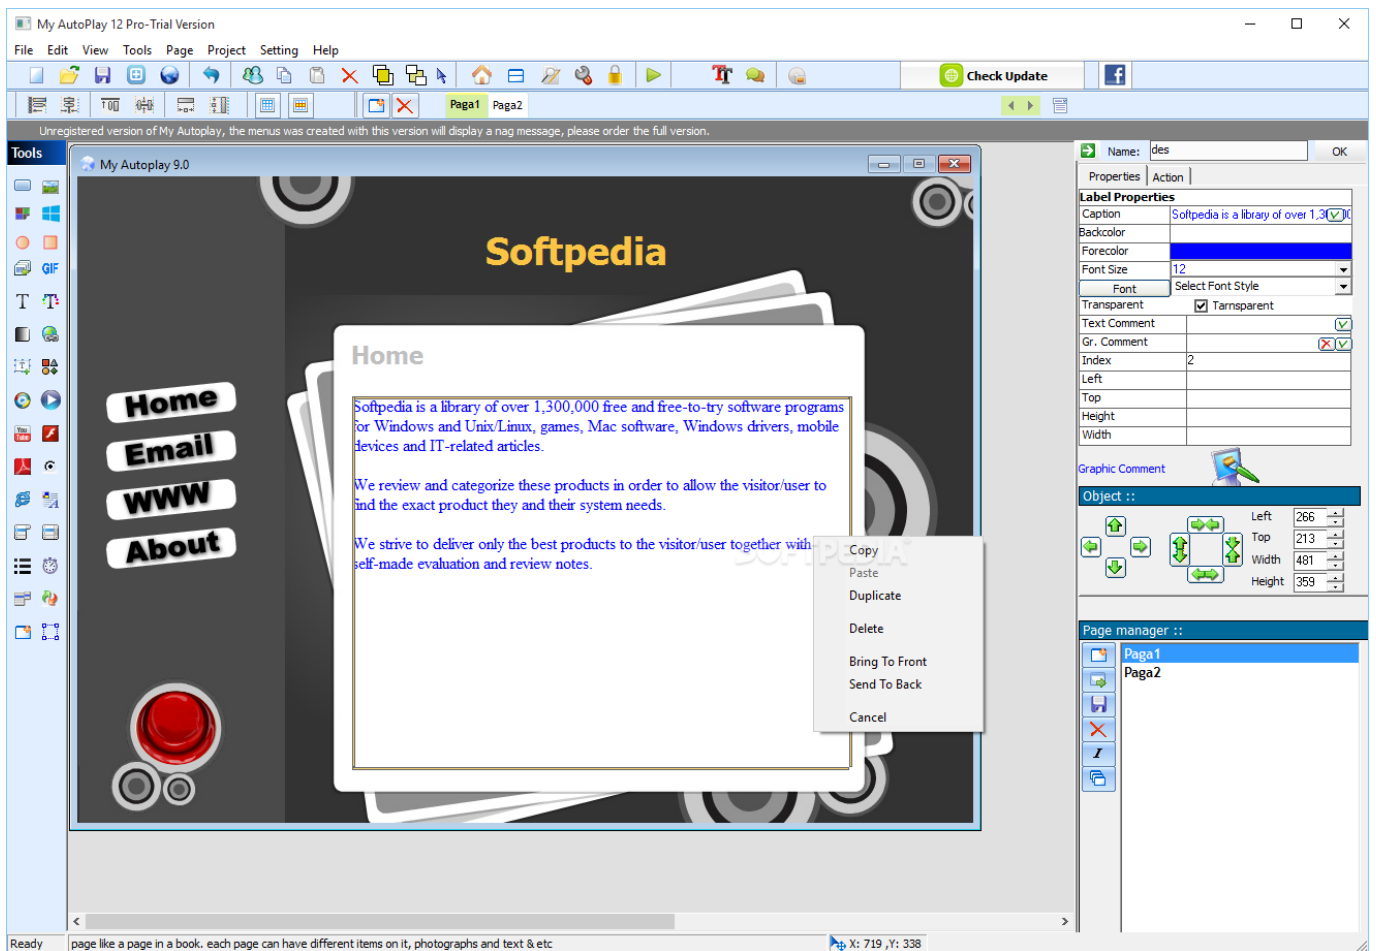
My AutoPlay 12 Pro-Trial Version

File Edit View Tools Page Project Setting Help

Check Update

Paga1 Paga2

Unregistered version of My Autoplay, the menus was created with this version will display a nag message, please order the full version.

Tools

GIF

My Autoplay 9.0

Softpedia

Home

Home
Email
WWW
About

Softpedia is a library of over 1,300,000 free and free-to-try software programs for Windows and Unix/Linux, games, Mac software, Windows drivers, mobile devices and IT-related articles.

We review and categorize these products in order to allow the visitor/user to find the exact product they and their system needs.

We strive to deliver only the best products to the visitor/user together with self-made evaluation and review notes.

Copy
Paste
Duplicate
Delete
Bring To Front
Send To Back
Cancel

Name: des OK

Properties Action

| Label Properties | |
|---|---|
| Caption | Softpedia is a library of over 1,3 |
| Backcolor | |
| Forecolor | |
| Font Size | 12 |
| Font | Select Font Style |
| Transparent | Tarnsparent |
| Text Comment | |
| Gr. Comment | |
| Index | 2 |
| Left | |
| Top | |
| Height | |
| Width | |

Graphic Comment

Object ::

Left 266
Top 213
Width 481
Height 359

Page manager ::

Paga1
Paga2

Ready
page like a page in a book. each page can have different items on it, photographs and text & etc
X: 719 ,Y: 338